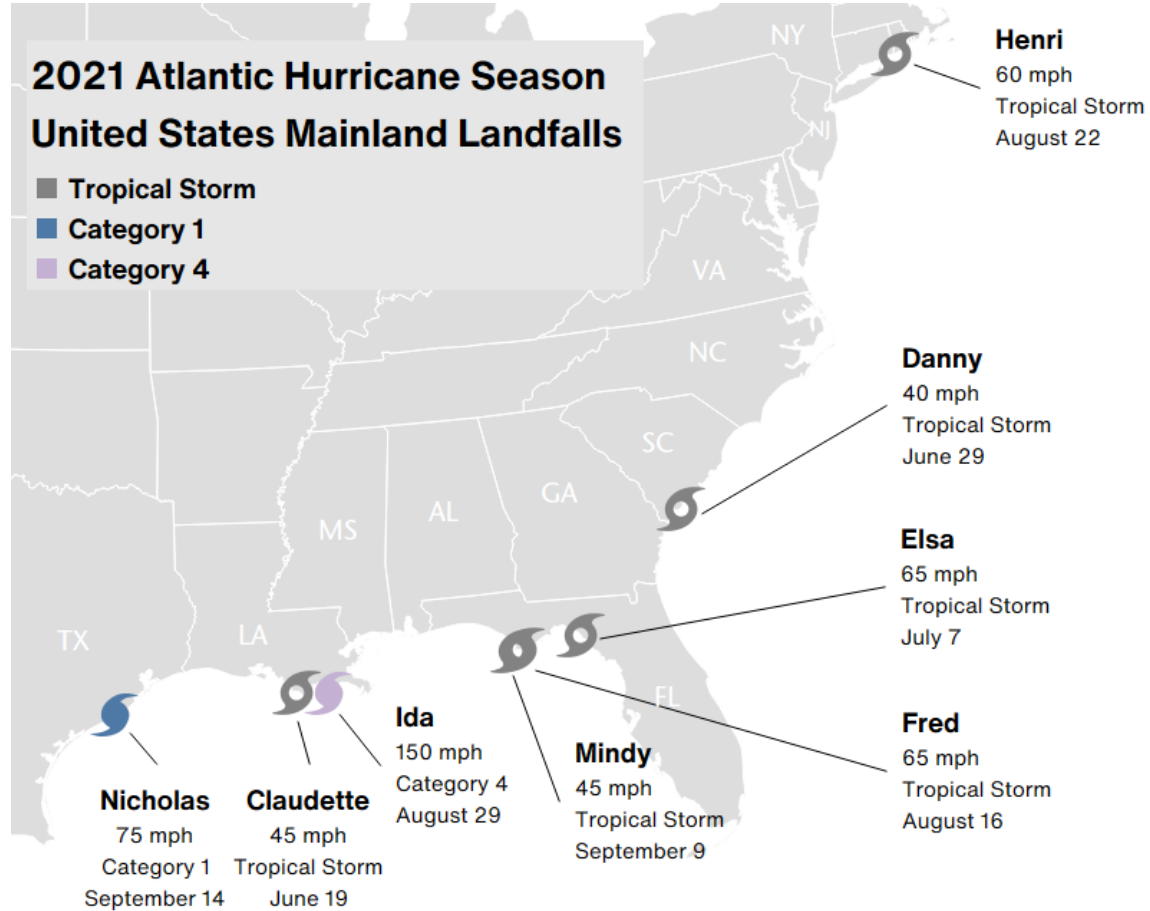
2021 Atlantic Hurricane Season
United States Mainland Landfalls

Tropical Storm
Category 1
Category 4

NY
NJ
VA
NC
SC
GA
AL
MS
LA
TX
FL

Henri
60 mph
Tropical Storm
August 22

Danny
40 mph
Tropical Storm
June 29

Elsa
65 mph
Tropical Storm
July 7

Fred
65 mph
Tropical Storm
August 16

Ida
150 mph
Category 4
August 29

Mindy
45 mph
Tropical Storm
September 9

Nicholas
75 mph
Category 1
September 14

Claudette
45 mph
Tropical Storm
June 19